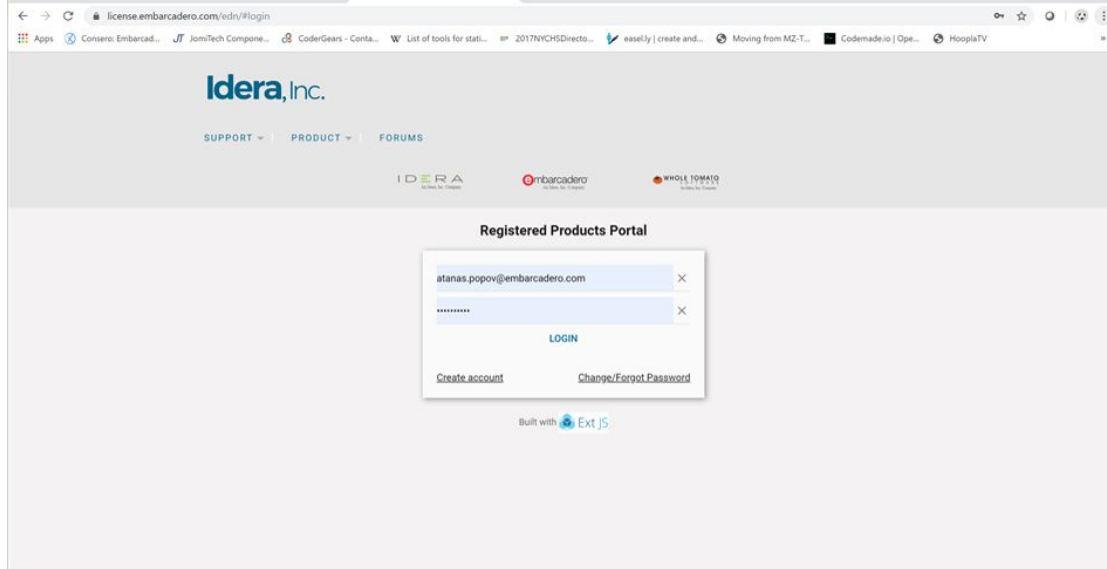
license.embarcadero.com/edn/#login

Apps Consero: Embarcad... JomiTech Compone... CoderGears - Conta... List of tools for stati... 2017NYCHSDirecto... easel.ly | create and... Moving from MZ-T... Codemade.io | Ope... HooplaTV

Idera, Inc.

SUPPORT PRODUCT FORUMS

IDERA embarcadero WHOLE TOMATO

Registered Products Portal

atanas.popov@embarcadero.com

••••••••••

LOGIN

Create account

Change/Forgot Password

Built with Ext JS